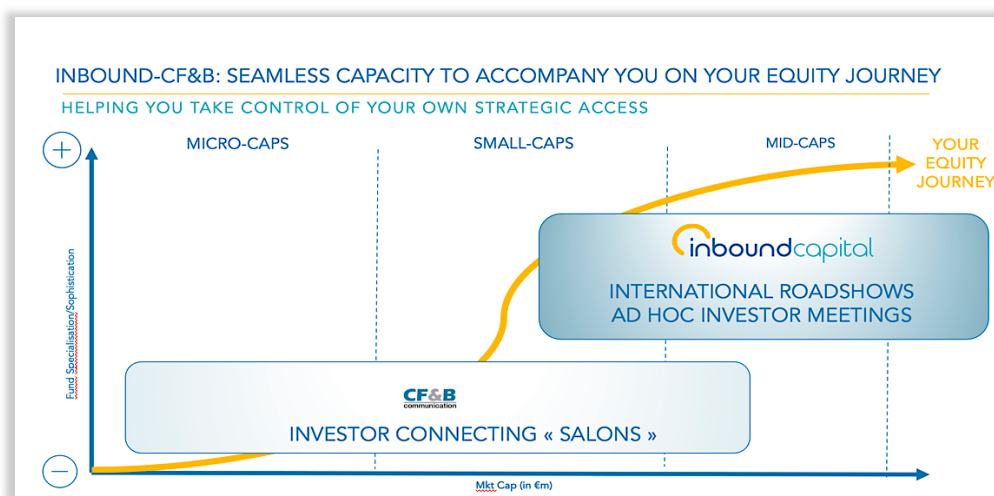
INBOUND-CF&B: SEAMLESS CAPACITY TO ACCOMPANY YOU ON YOUR EQUITY JOURNEY

HELPING YOU TAKE CONTROL OF YOUR OWN STRATEGIC ACCESS

+

MICRO-CAPS

SMALL-CAPS

MID-CAPS

YOUR EQUITY JOURNEY

inboundcapital

INTERNATIONAL ROADSHOWS
AD HOC INVESTOR MEETINGS

Fund Specialisation/Sophistication

CF&B communication

INVESTOR CONNECTING « SALONS »

−

Mkt Cap (in €m)